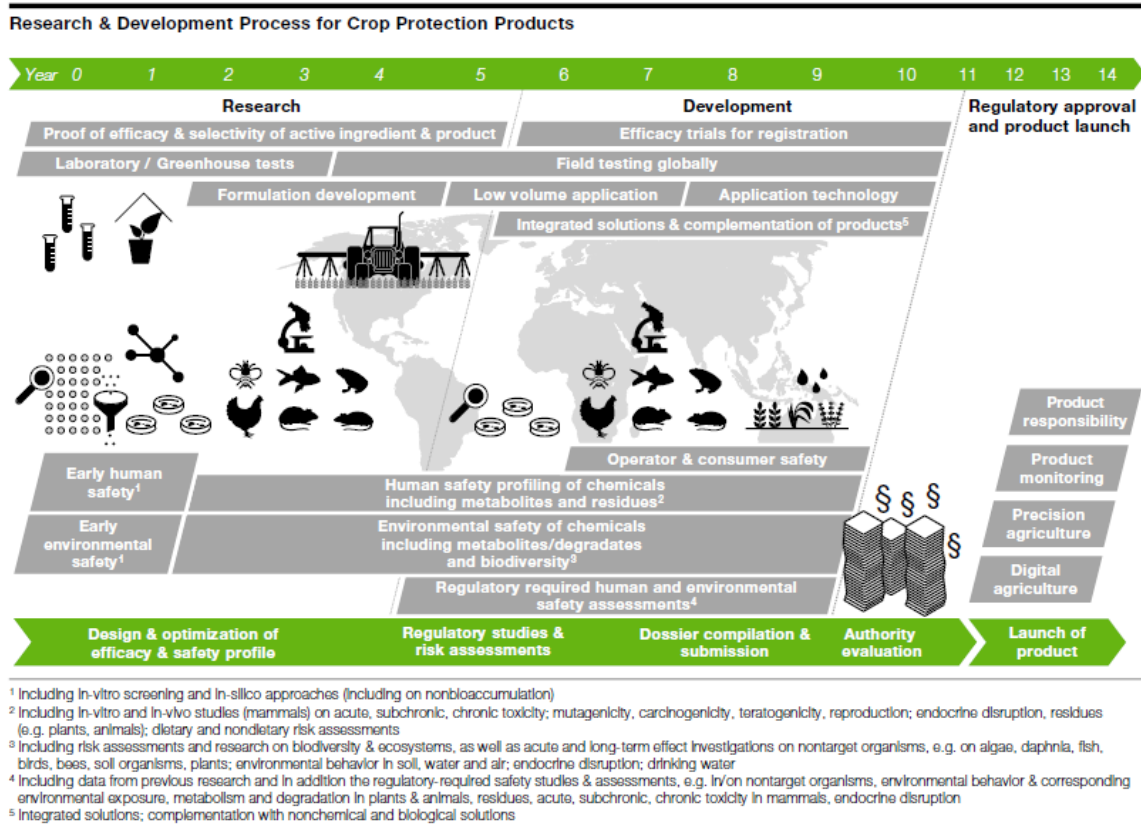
Research & Development Process for Crop Protection Products

Year 0 1 2 3 4 5 6 7 8 9 10 11 12 13 14

Research

Development

Regulatory approval and product launch

Proof of efficacy & selectivity of active ingredient & product

Efficacy trials for registration

Laboratory / Greenhouse tests

Field testing globally

Formulation development

Low volume application

Application technology

Integrated solutions & complementation of products$^5$

Operator & consumer safety

Early human safety$^1$

Human safety profiling of chemicals including metabolites and residues$^2$

Early environmental safety$^1$

Environmental safety of chemicals including metabolites/degradates and biodiversity$^3$

Regulatory required human and environmental safety assessments$^4$

§ § § §

Product responsibility

Product monitoring

Precision agriculture

Digital agriculture

Design & optimization of efficacy & safety profile

Regulatory studies & risk assessments

Dossier compilation & submission

Authority evaluation

Launch of product

$^1$ Including in-vitro screening and in-silico approaches (including on nonbioaccumulation)
$^2$ Including in-vitro and in-vivo studies (mammals) on acute, subchronic, chronic toxicity; mutagenicity, carcinogenicity, teratogenicity, reproduction; endocrine disruption, residues (e.g. plants, animals); dietary and nondietary risk assessments
$^3$ Including risk assessments and research on biodiversity & ecosystems, as well as acute and long-term effect investigations on nontarget organisms, e.g. on algae, daphnia, fish, birds, bees, soil organisms, plants; environmental behavior in soil, water and air; endocrine disruption; drinking water
$^4$ Including data from previous research and in addition the regulatory-required safety studies & assessments, e.g. in/on nontarget organisms, environmental behavior & corresponding environmental exposure, metabolism and degradation in plants & animals, residues, acute, subchronic, chronic toxicity in mammals, endocrine disruption
$^5$ Integrated solutions; complementation with nonchemical and biological solutions